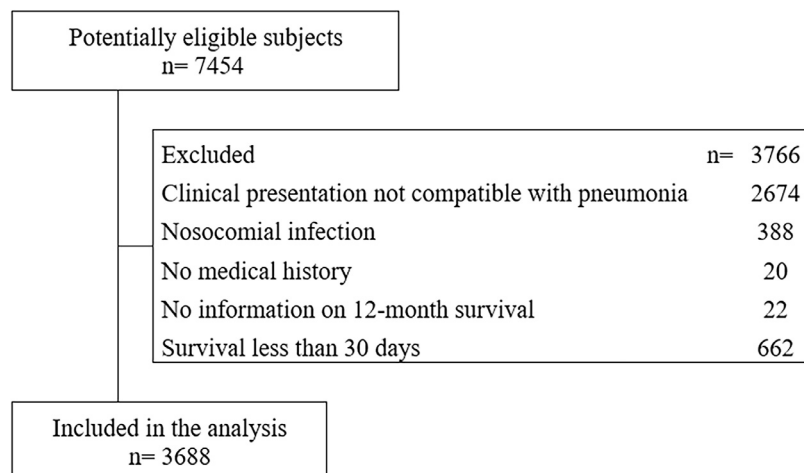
Potentially eligible subjects
n= 7454

Excluded n= 3766
Clinical presentation not compatible with pneumonia 2674
Nosocomial infection 388
No medical history 20
No information on 12-month survival 22
Survival less than 30 days 662

Included in the analysis
n= 3688